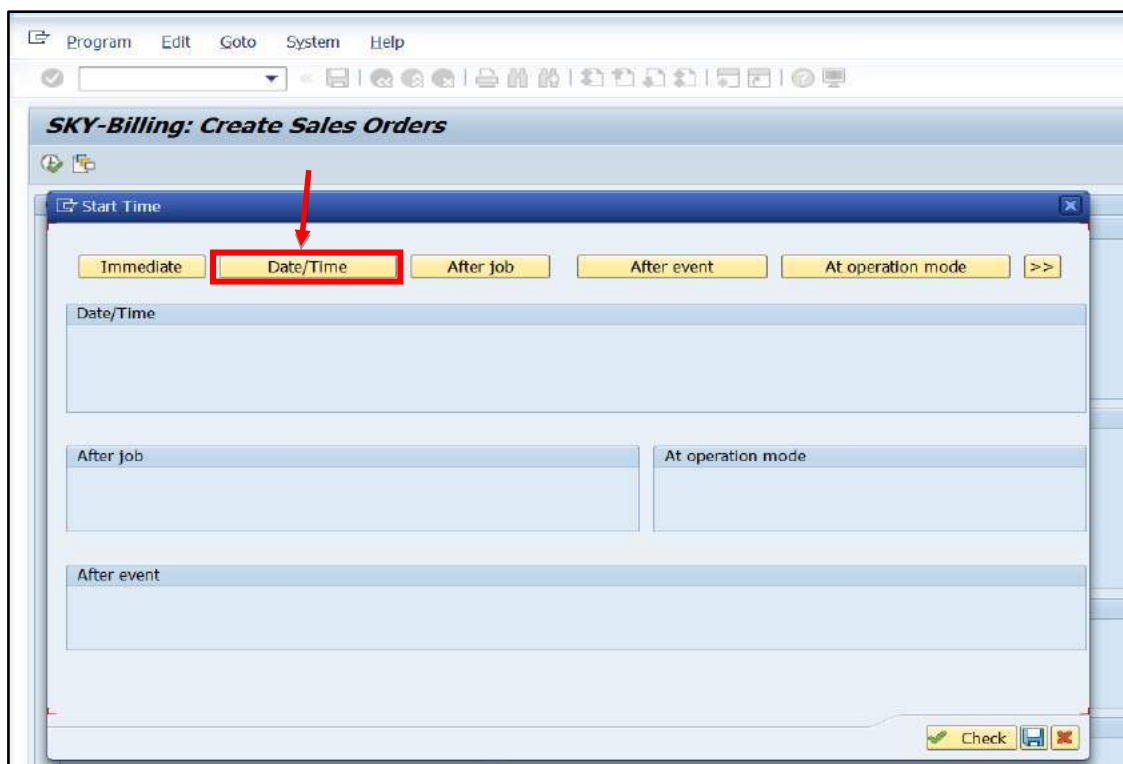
Program Edit Goto System Help

SKY-Billing: Create Sales Orders

Start Time

Immediate
Date/Time
After job
After event
At operation mode
>>

Date/Time

After job

At operation mode

After event

Check